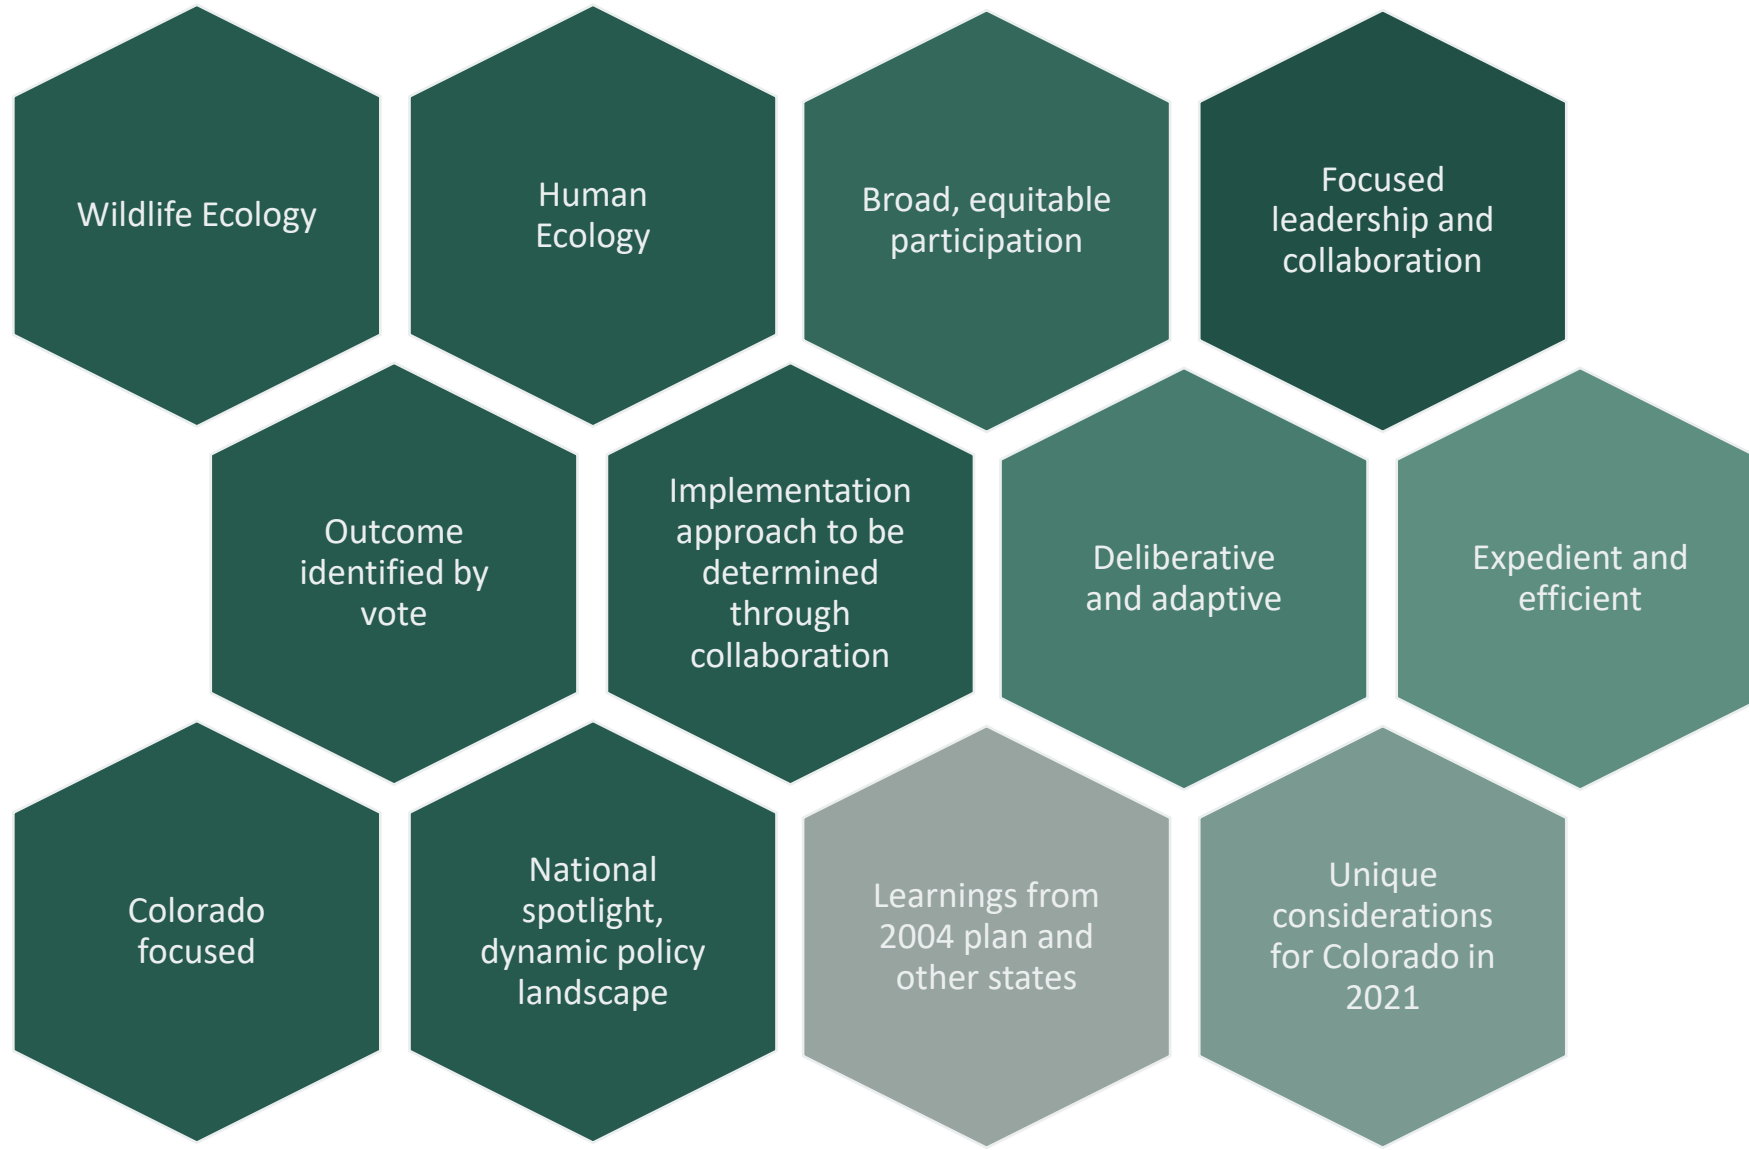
Wildlife Ecology

Human Ecology

Broad, equitable participation

Focused leadership and collaboration

Outcome identified by vote

Implementation approach to be determined through collaboration

Deliberative and adaptive

Expedient and efficient

Colorado focused

National spotlight, dynamic policy landscape

Learnings from 2004 plan and other states

Unique considerations for Colorado in 2021